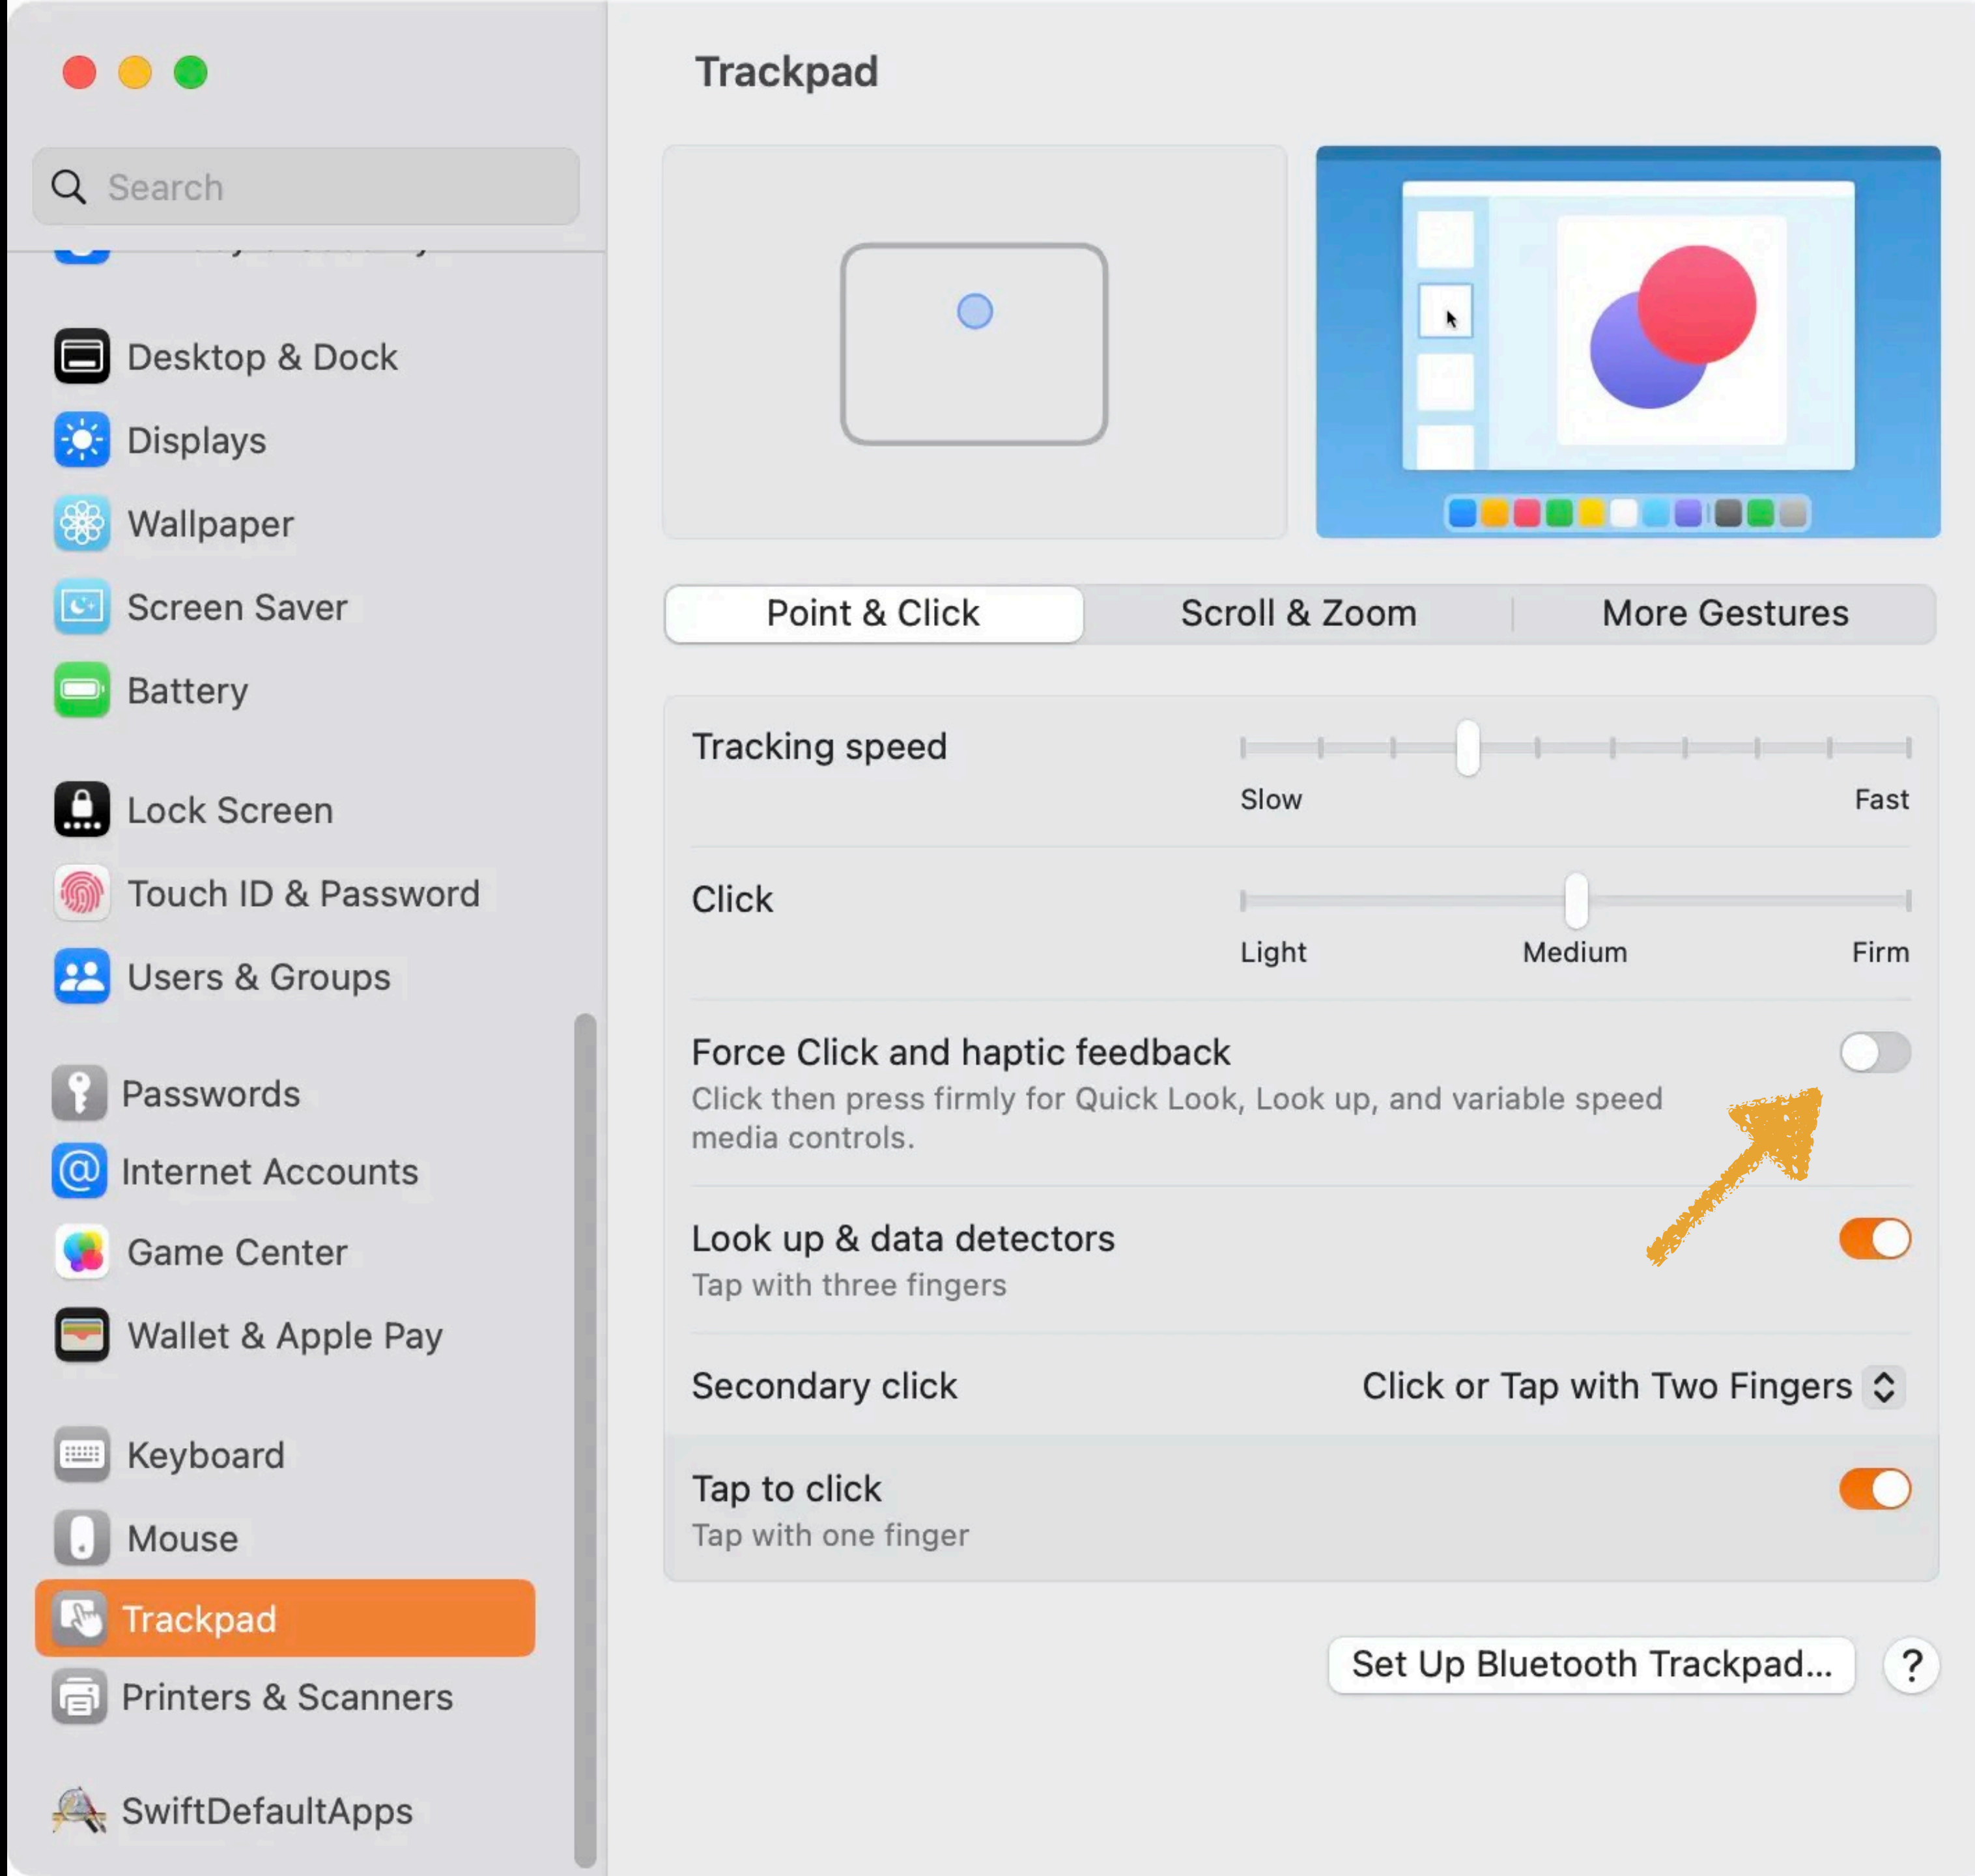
Search

Desktop & Dock
Displays
Wallpaper
Screen Saver
Battery

Lock Screen
Touch ID & Password
Users & Groups

Passwords
Internet Accounts
Game Center
Wallet & Apple Pay

Keyboard
Mouse
Trackpad
Printers & Scanners

SwiftDefaultApps

Trackpad

Point & Click | Scroll & Zoom | More Gestures

Tracking speed
Slow Fast

Click
Light Medium Firm

Force Click and haptic feedback
Click then press firmly for Quick Look, Look up, and variable speed media controls.

Look up & data detectors
Tap with three fingers

Secondary click
Click or Tap with Two Fingers

Tap to click
Tap with one finger

Set Up Bluetooth Trackpad...
?